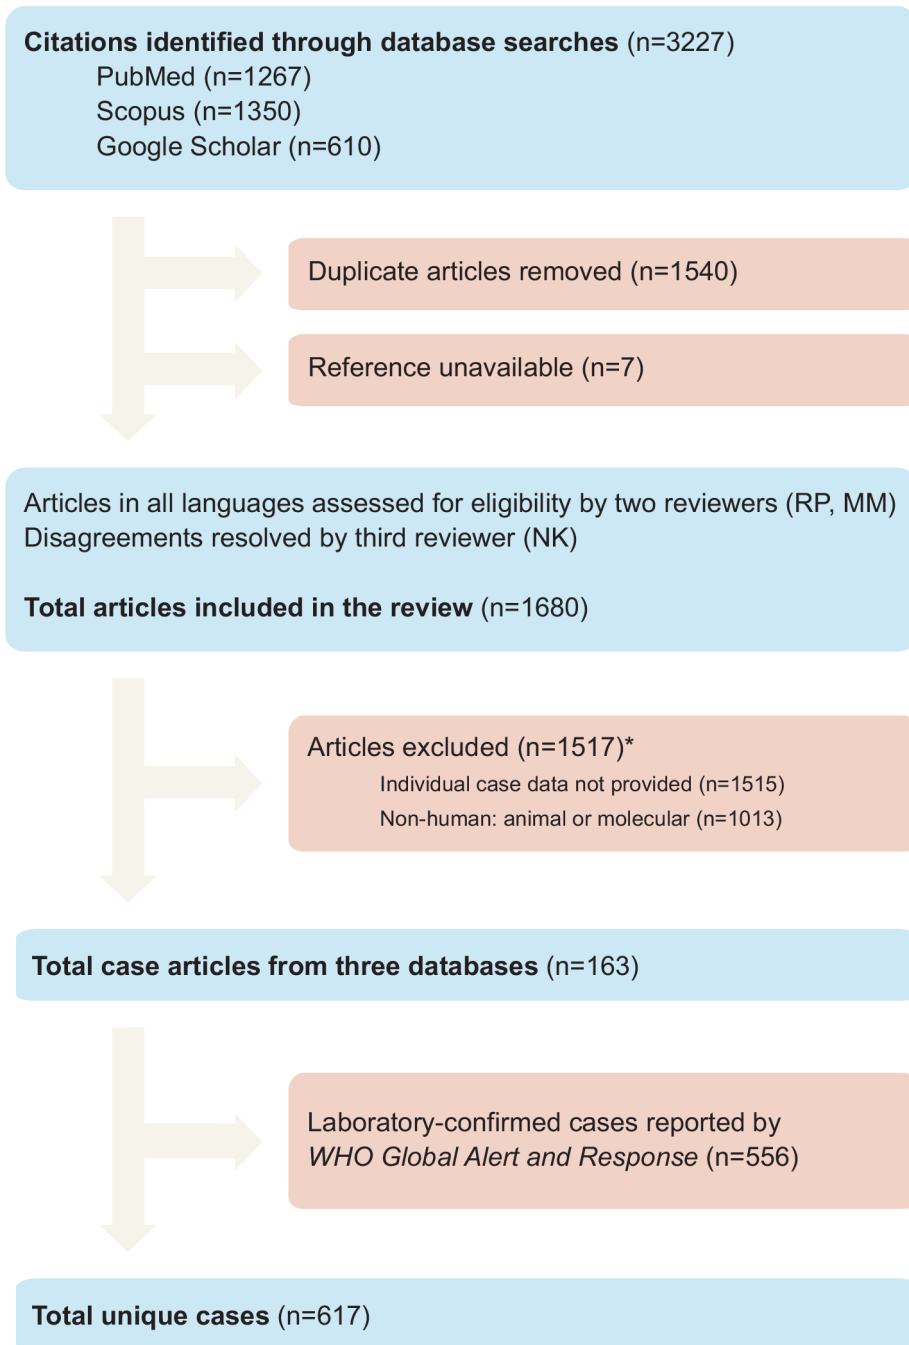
Citations identified through database searches (n=3227)
PubMed (n=1267)
Scopus (n=1350)
Google Scholar (n=610)

Duplicate articles removed (n=1540)

Reference unavailable (n=7)

Articles in all languages assessed for eligibility by two reviewers (RP, MM)
Disagreements resolved by third reviewer (NK)

Total articles included in the review (n=1680)

Articles excluded (n=1517)*
Individual case data not provided (n=1515)
Non-human: animal or molecular (n=1013)

Total case articles from three databases (n=163)

Laboratory-confirmed cases reported by *WHO Global Alert and Response* (n=556)

Total unique cases (n=617)